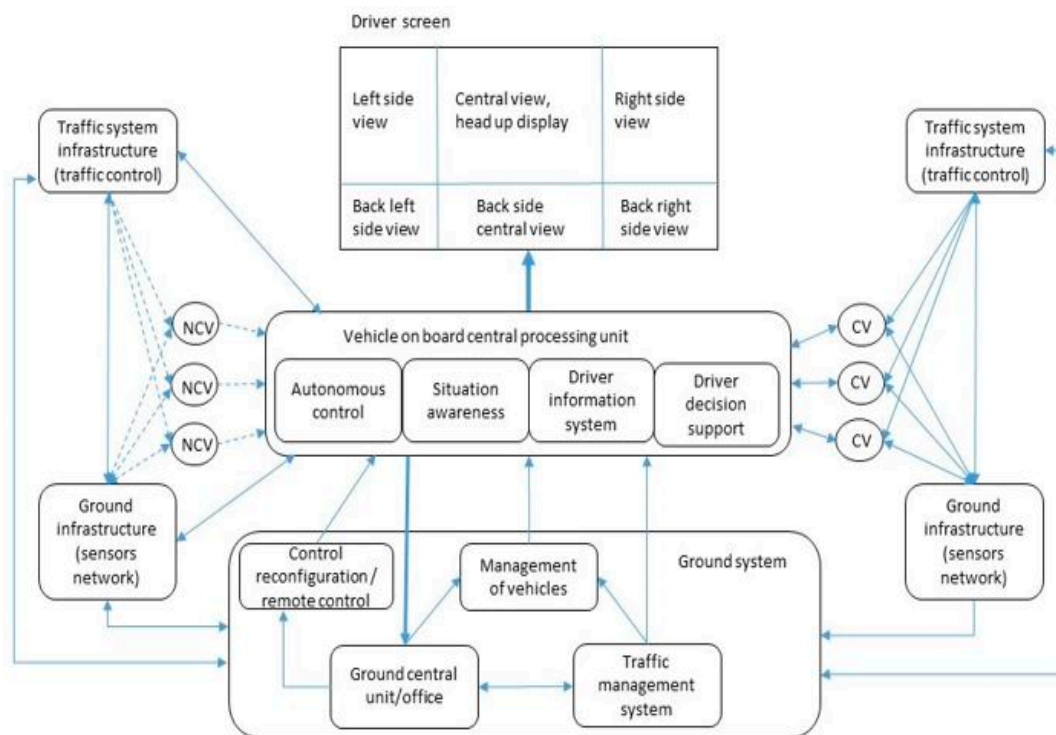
Driver screen

Left side view

Central view, head up display

Right side view

Back left side view

Back side central view

Back right side view

Traffic system infrastructure (traffic control)

Traffic system infrastructure (traffic control)

NCV

NCV

NCV

Vehicle on board central processing unit

Autonomous control

Situation awareness

Driver information system

Driver decision support

CV

CV

CV

Ground infrastructure (sensors network)

Ground infrastructure (sensors network)

Control reconfiguration / remote control

Management of vehicles

Ground system

Ground central unit/office

Traffic management system